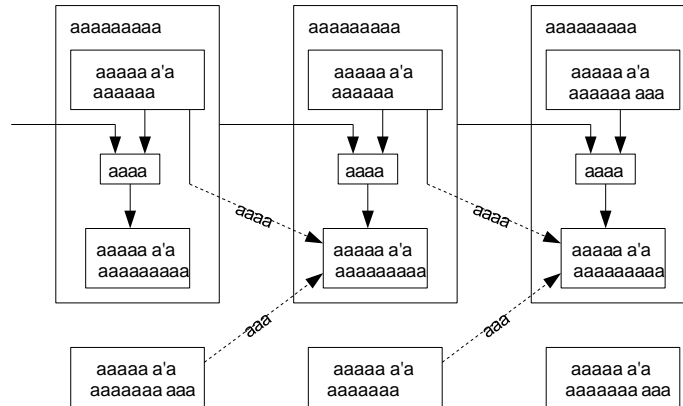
aaaaaaaaa

aaaaa a'a aaaaaa

aaaa

aaaaa a'a aaaaaaaaa

aaaaaaaaa

aaaaa a'a aaaaaa

aaaa

aaaaa a'a aaaaaaaaa

aaaaaaaaa

aaaaa a'a aaaaaa aaa

aaaa

aaaaa a'a aaaaaaaaa

aaaa

aaaa

aaa

aaa

aaaaa a'a aaaaaaa aaa

aaaaa a'a aaaaaaa

aaaaa a'a aaaaaaa aaa